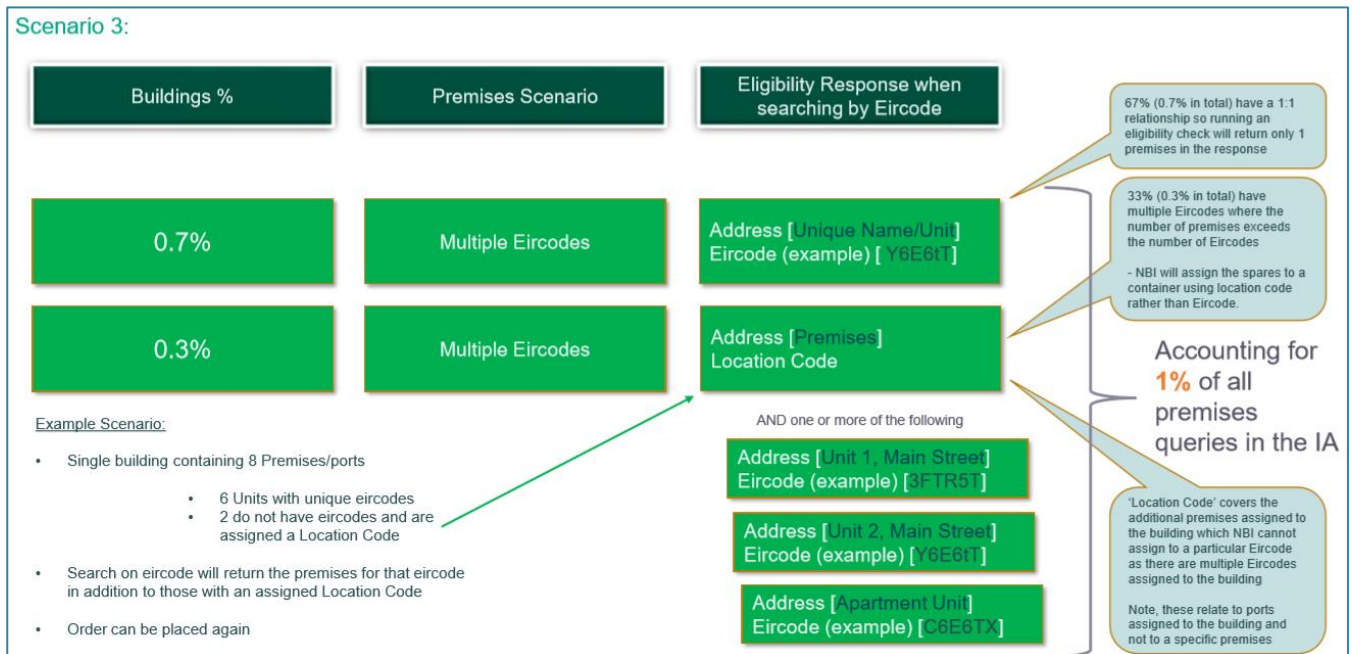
Scenario 3:

| Buildings % | Premises Scenario | Eligibility Response when searching by Eircode |
|---|---|---|
| 0.7% | Multiple Eircodes | Address [Unique Name/Unit] Eircode (example) [ Y6E6tT] |
| 0.3% | Multiple Eircodes | Address [Premises] Location Code |

67% (0.7% in total) have a 1:1 relationship so running an eligibility check will return only 1 premises in the response

33% (0.3% in total) have multiple Eircodes where the number of premises exceeds the number of Eircodes

- NBI will assign the spares to a container using location code rather than Eircode.

Accounting for 1% of all premises queries in the IA

Example Scenario:

• Single building containing 8 Premises/ports

• 6 Units with unique eircodes
• 2 do not have eircodes and are assigned a Location Code

• Search on eircode will return the premises for that eircode in addition to those with an assigned Location Code

• Order can be placed again

AND one or more of the following

Address [Unit 1, Main Street] Eircode (example) [3FTR5T]

Address [Unit 2, Main Street] Eircode (example) [Y6E6tT]

Address [Apartment Unit] Eircode (example) [C6E6TX]

'Location Code' covers the additional premises assigned to the building which NBI cannot assign to a particular Eircode as there are multiple Eircodes assigned to the building

Note, these relate to ports assigned to the building and not to a specific premises